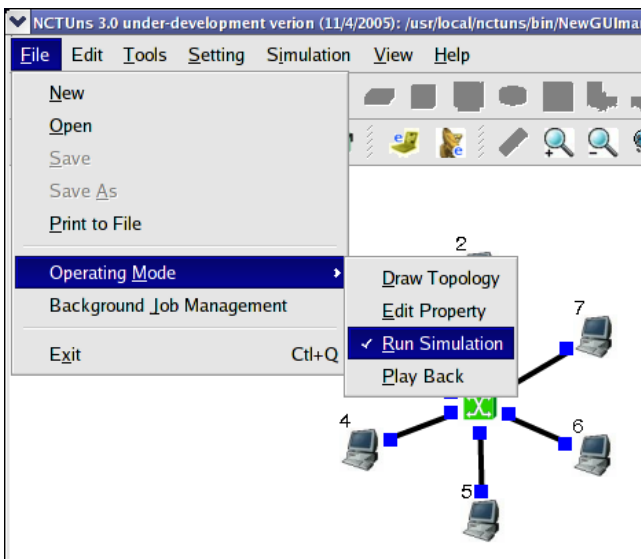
NCTUns 3.0 under-development verion (11/4/2005): /usr/local/nctuns/bin/NewGUIma

File Edit Tools Setting Simulation View Help

New
Open
Save
Save As
Print to File

Operating Mode
Background Job Management

Exit Ctl+Q

Draw Topology
Edit Property
✓ Run Simulation
Play Back

2
7
4
6
5